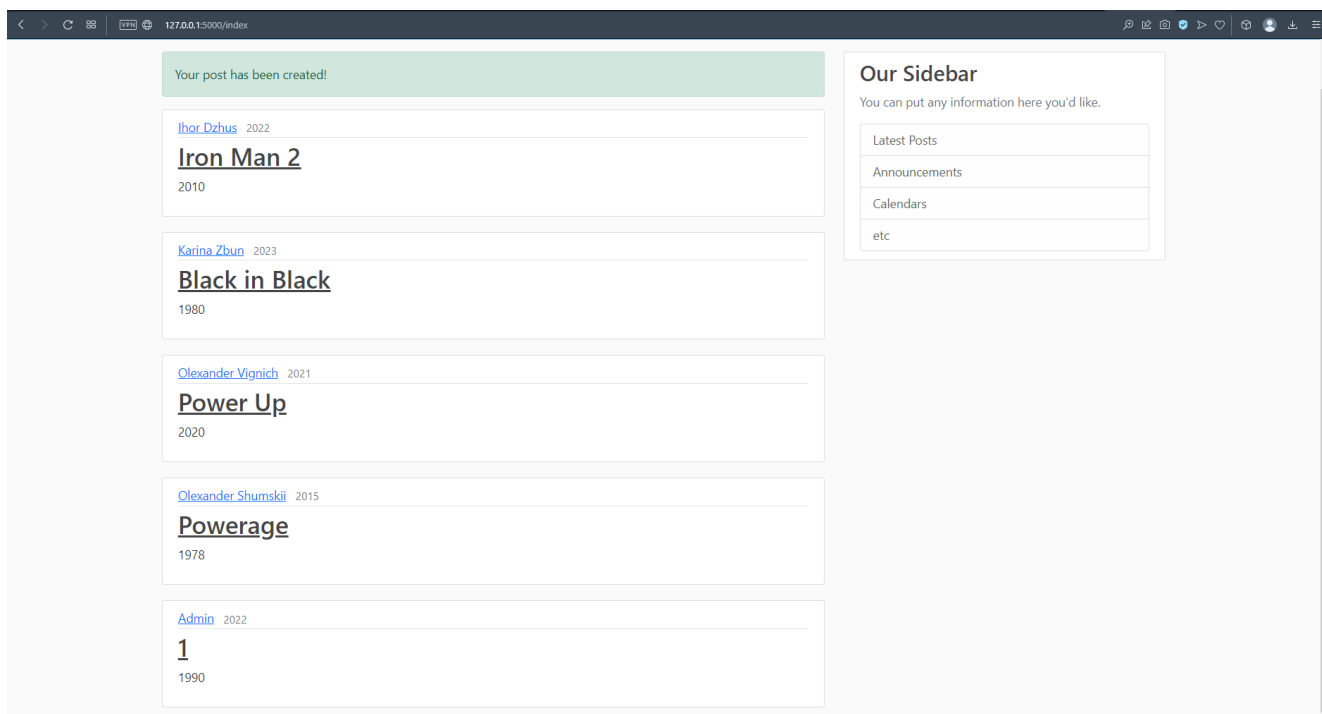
VPN 127.0.0.1:5000/index

Your post has been created!

Ihor Dzhus 2022
Iron Man 2
2010

Karina Zbun 2023
Black in Black
1980

Olexander Vignich 2021
Power Up
2020

Olexander Shumskii 2015
Powerage
1978

Admin 2022
1
1990

Our Sidebar
You can put any information here you'd like.

Latest Posts
Announcements
Calendars
etc